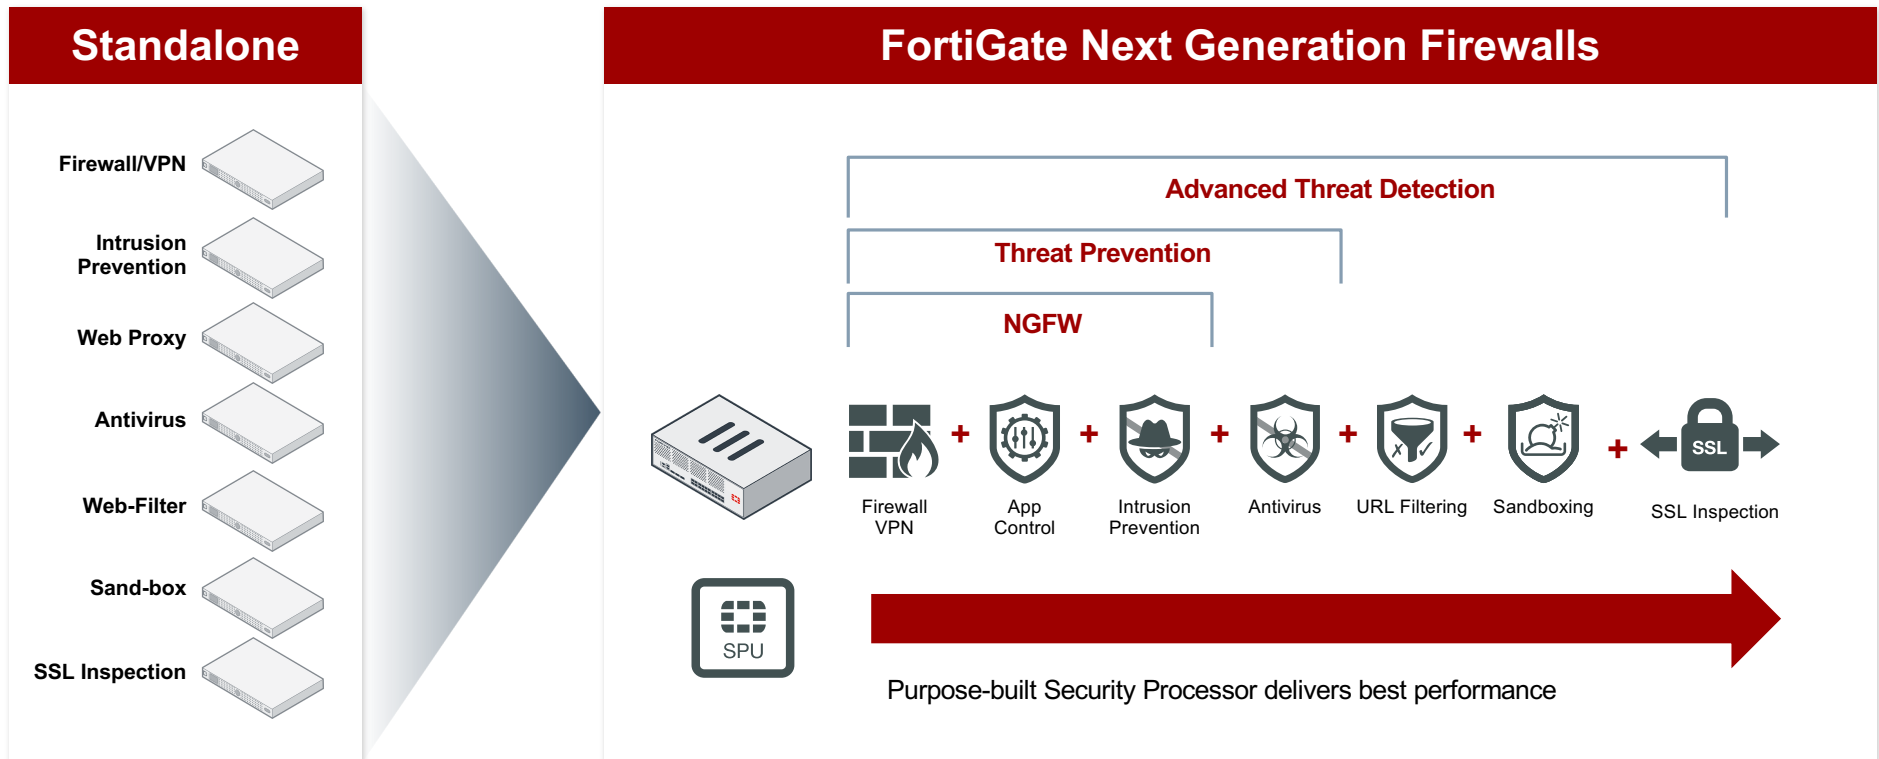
Standalone

Firewall/VPN

Intrusion Prevention

Web Proxy

Antivirus

Web-Filter

Sand-box

SSL Inspection

FortiGate Next Generation Firewalls

Advanced Threat Detection

Threat Prevention

NGFW

Firewall VPN + App Control + Intrusion Prevention + Antivirus + URL Filtering + Sandboxing + SSL SSL Inspection

SPU

Purpose-built Security Processor delivers best performance